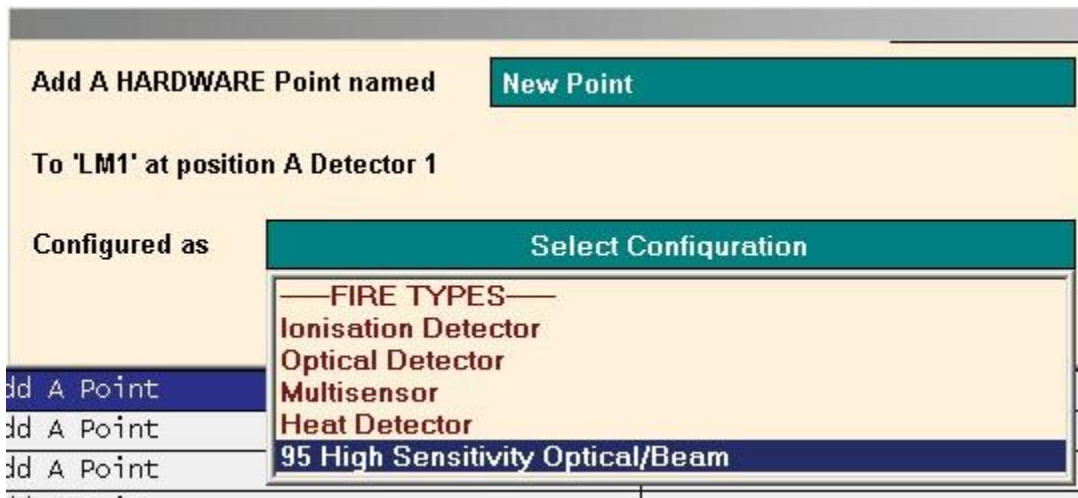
Add A HARDWARE Point named

New Point

To 'LM1' at position A Detector 1

Configured as

Select Configuration

—FIRE TYPES—
Ionisation Detector
Optical Detector
Multisensor
Heat Detector
95 High Sensitivity Optical/Beam

dd A Point
dd A Point
dd A Point